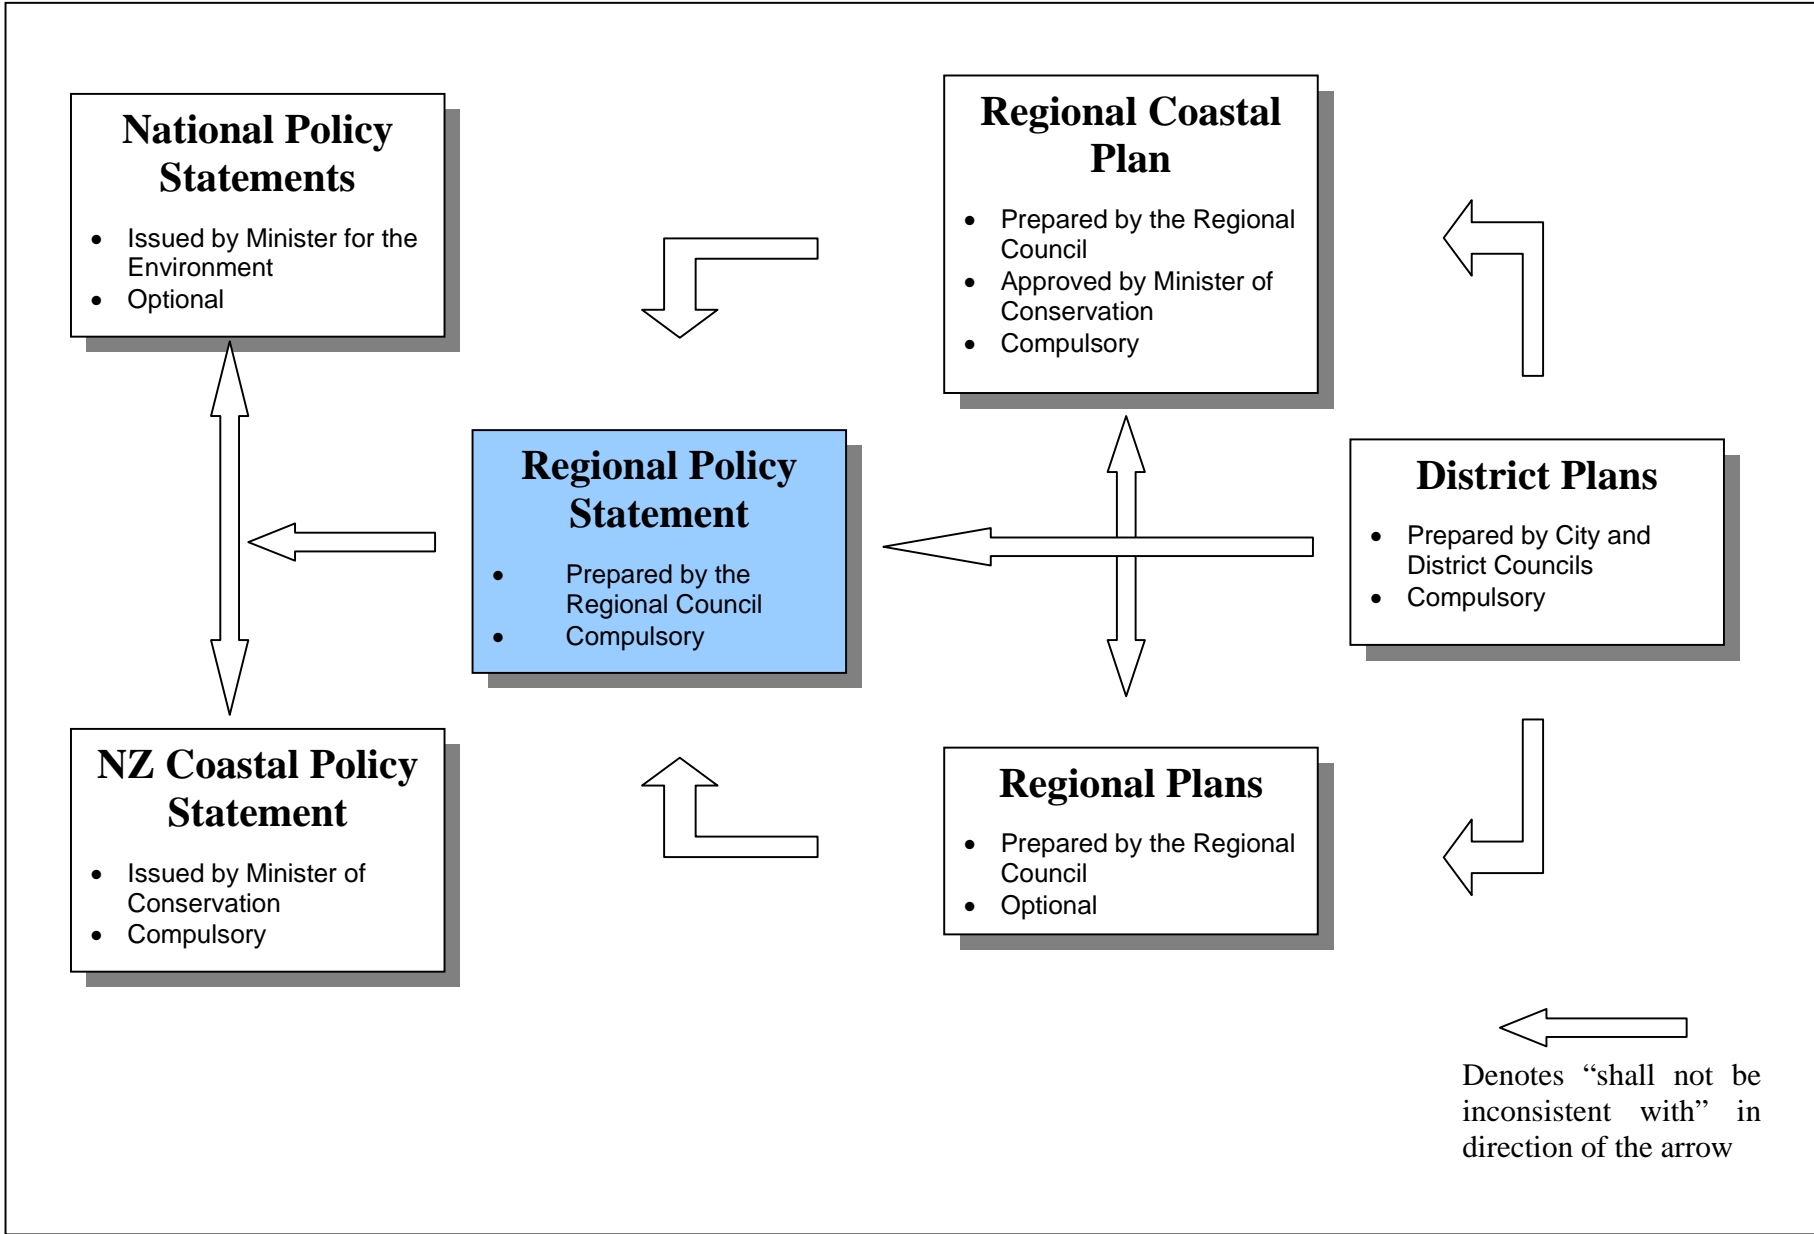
National Policy Statements

- Issued by Minister for the Environment
- Optional

Regional Coastal Plan

- Prepared by the Regional Council
- Approved by Minister of Conservation
- Compulsory

Regional Policy Statement

- Prepared by the Regional Council
- Compulsory

District Plans

- Prepared by City and District Councils
- Compulsory

NZ Coastal Policy Statement

- Issued by Minister of Conservation
- Compulsory

Regional Plans

- Prepared by the Regional Council
- Optional

Denotes "shall not be inconsistent with" in direction of the arrow